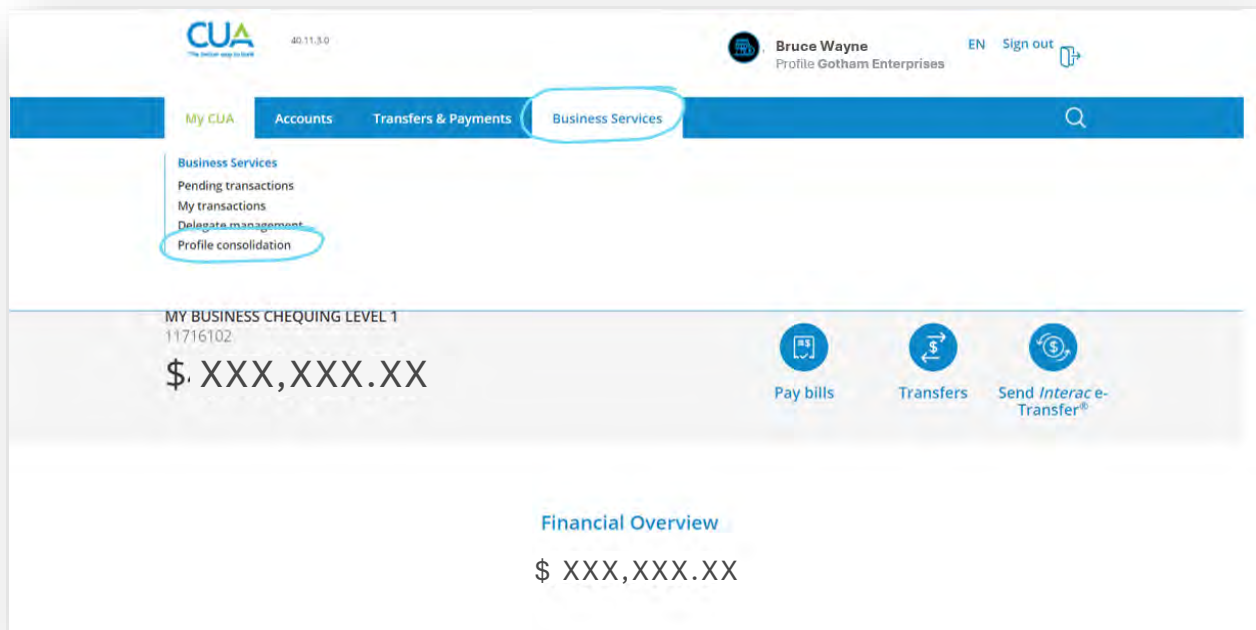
CUA
The better way to bank
40.11.3.0

Bruce Wayne
Profile Gotham Enterprises
EN Sign out

My CUA Accounts Transfers & Payments Business Services

Business Services
Pending transactions
My transactions
Delegate management
Profile consolidation

MY BUSINESS CHEQUING LEVEL 1
11716102
$ XXX,XXX.XX

Pay bills
Transfers
Send *Interac* e-Transfer®

Financial Overview
$ XXX,XXX.XX